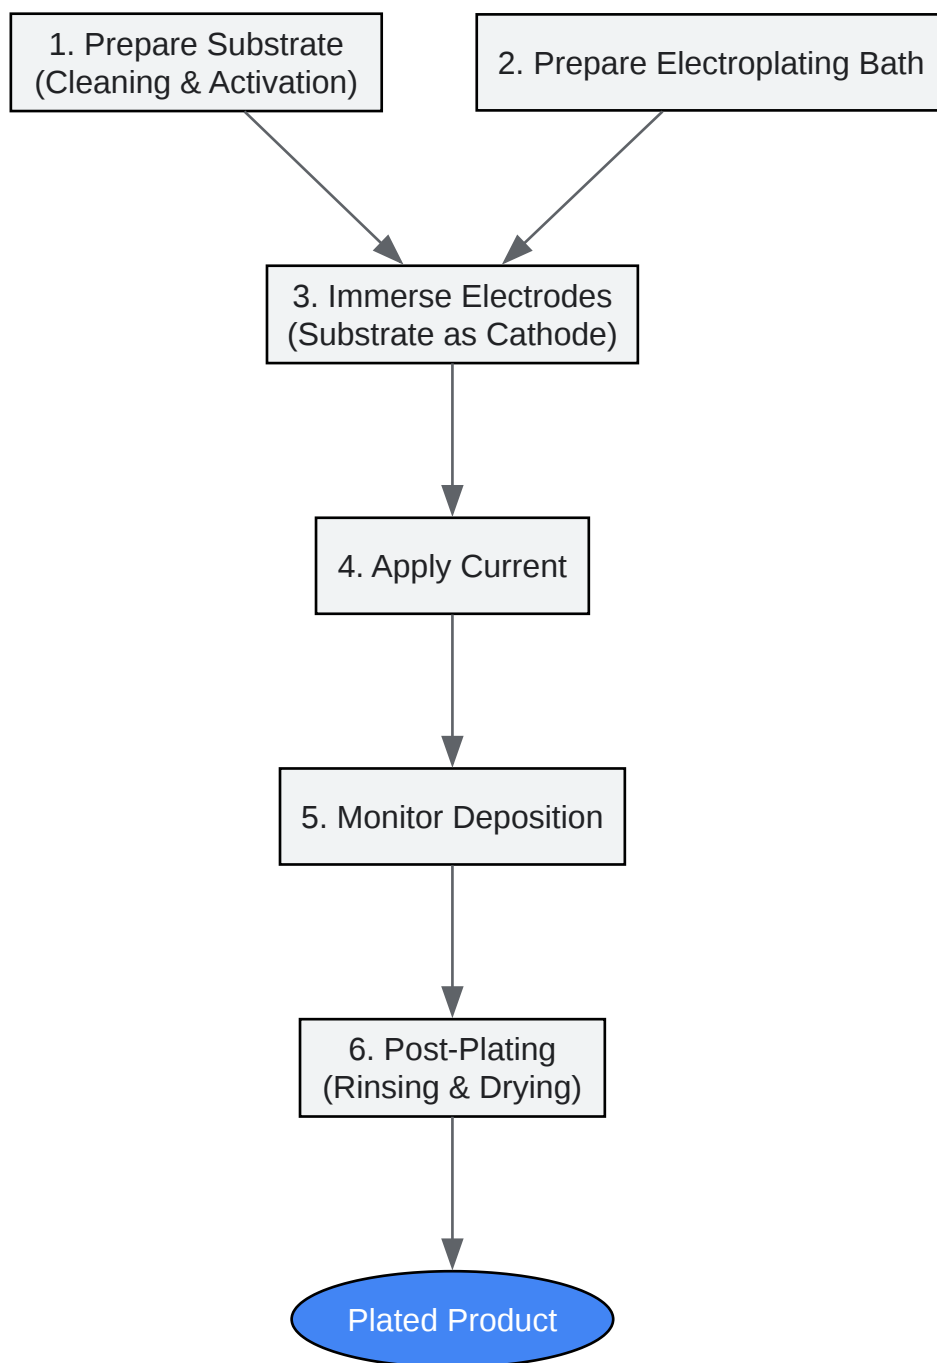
1. Prepare Substrate (Cleaning & Activation)

2. Prepare Electroplating Bath

3. Immerse Electrodes (Substrate as Cathode)

4. Apply Current

5. Monitor Deposition

6. Post-Plating (Rinsing & Drying)

Plated Product